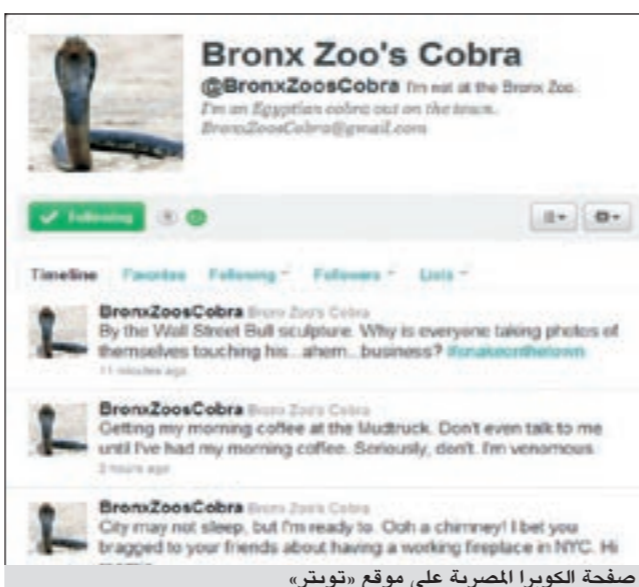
Bronx Zoo's Cobra

@BronxZoosCobra I'm out at the Bronx Zoo. I'm an Egyptian cobra out on the town. BronxZoosCobra@gmail.com

Following

Timeline Favorites Following Followers Lists

BronxZoosCobra Bronx Zoo's Cobra
By the Wall Street Bull sculpture. Why is everyone taking photos of themselves touching his...ahem...business? #snakeonthetown
11 minutes ago

BronxZoosCobra Bronx Zoo's Cobra
Getting my morning coffee at the Mudtruck. Don't even talk to me until I've had my morning coffee. Seriously, don't. I'm venomous.
2 hours ago

BronxZoosCobra Bronx Zoo's Cobra
City may not sleep, but I'm ready to. Ooh a chimney! I bet you bragged to your friends about having a working fireplace in NYC. Hi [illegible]

صفحة الكوبرا المصرية على موقع «تويتر»